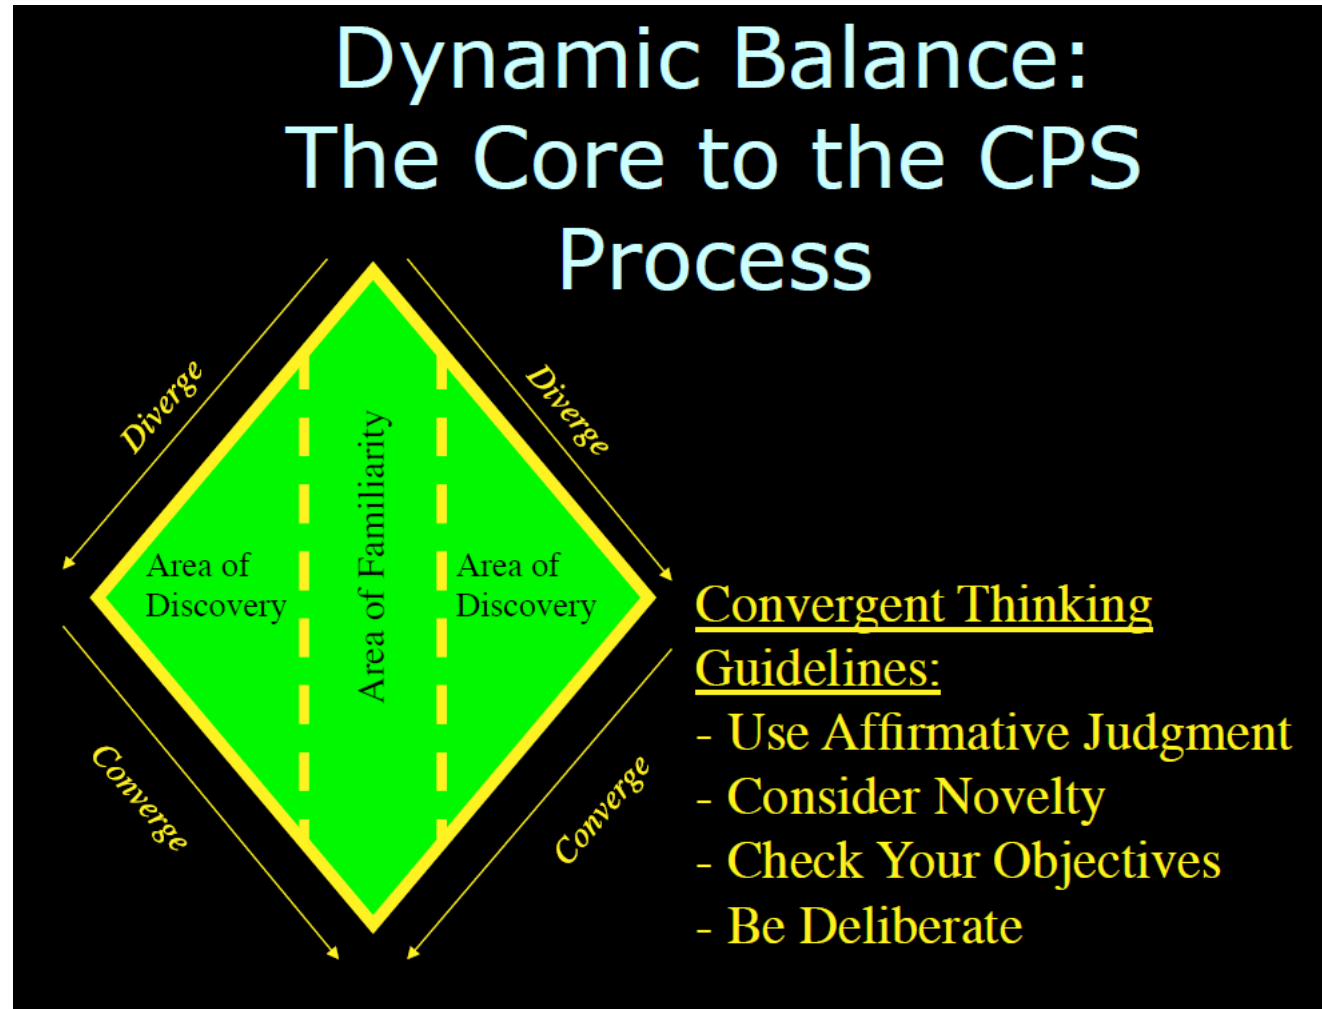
Dynamic Balance: The Core to the CPS Process

Diverge

Diverge

Area of Discovery

Area of Familiarity

Area of Discovery

Converge

Converge

Convergent Thinking Guidelines:

- Use Affirmative Judgment
- Consider Novelty
- Check Your Objectives
- Be Deliberate